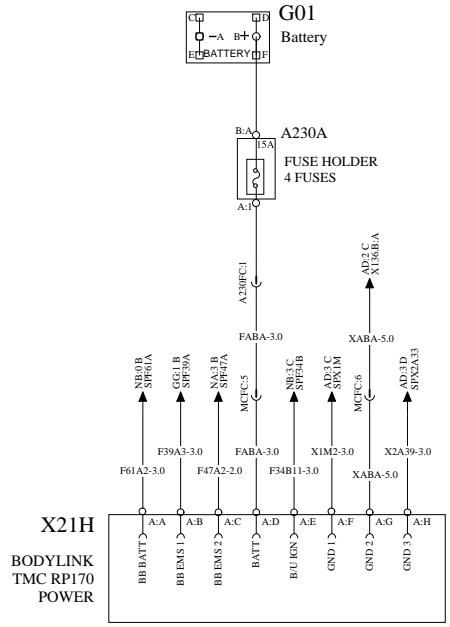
C D
−A B+
E BATTERY F
G01
Battery

B:A
15A
A230A
FUSE HOLDER
4 FUSES
A:1

A230FC:1

AD:2 C
X136:B:A

FABA-3.0

XABA-5.0

NB:0 B
SPF61A

GG:1 B
SPF39A

NA:3 B
SPF47A

MCFC:5

NB:3 C
SPF34B

AD:3 C
SPX1M

MCFC:6

AD:3 D
SPX2A33

F61A2-3.0

F39A3-3.0

F47A2-2.0

FABA-3.0

F34B11-3.0

X1M2-3.0

XABA-5.0

X2A39-3.0

X21H
BODYLINK
TMC RP170
POWER

A:A
A:B
A:C
A:D
A:E
A:F
A:G
A:H

BB BATT
BB EMS 1
BB EMS 2
BATT
B/U IGN
GND 1
GND 2
GND 3